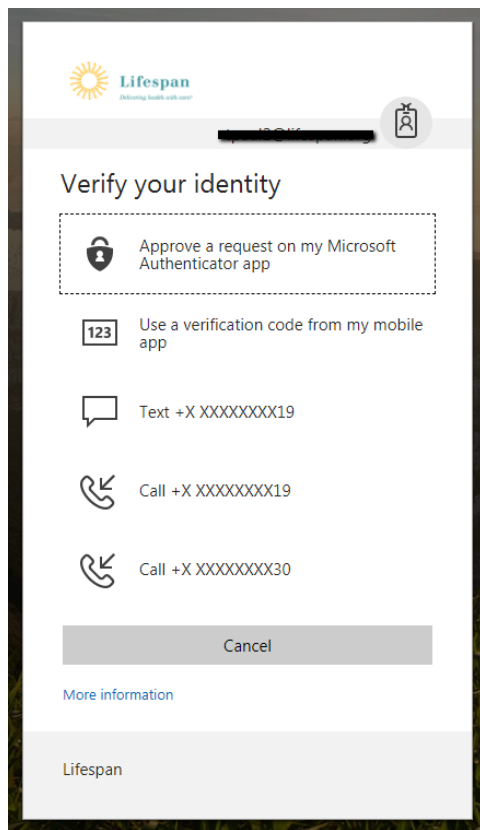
Lifespan
Delivering health with care

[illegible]

Verify your identity

Approve a request on my Microsoft Authenticator app

123

Use a verification code from my mobile app

Text +X XXXXXXXX19

Call +X XXXXXXXX19

Call +X XXXXXXXX30

Cancel

More information

Lifespan